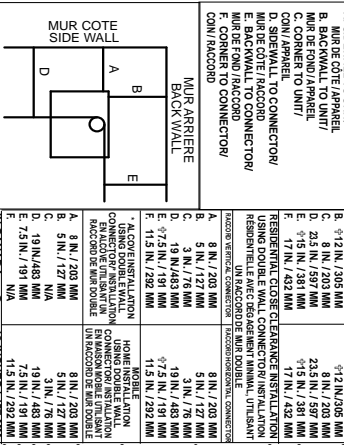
MUR COTE
SIDE WALL

MUR ARRIERE
BACK WALL

A
B
C
D
E

A. SIDE WALL TO UNIT/
MUR DE COTE / APPAREIL
B. BACKWALL TO UNIT/
MUR DE FOND / APPAREIL
C. CORNER TO UNIT/
COIN / APPAREIL
D. SIDEWALL TO CONNECTOR/
MUR DE COTE / RACCORD
E. BACKWALL TO CONNECTOR/
MUR DE FOND / RACCORD
F. CORNER TO CONNECTOR/
COIN / RACCORD

B. ❖12 IN. / 305 MM
C. 8 IN. / 203 MM
D. 23.5 IN. / 597 MM
E. ❖15 IN. / 381 MM
F. 17 IN. / 432 MM

RESIDENTIAL CLOSE CLEARANCE INSTALLATION USING DOUBLE WALL CONNECTOR/ INSTALLATION RESIDENTIELLE AVEC DEGAGEMENT MINIMAL UTILISANT UN RACCORD DE MUR DOUBLE

RACCORD VERTICAL CONNECTOR | RACCORD HORIZONTAL CONNECTOR

A. 8 IN. / 203 MM
B. 5 IN. / 127 MM
C. 3 IN. / 76 MM
D. 19 IN./483 MM
E. ❖7.5 IN. / 191 MM
F. 11.5 IN. / 292 MM

❖12 IN./305 MM
8 IN. / 203 MM
23.5 IN. / 597 MM
❖15 IN. / 381 MM
17 IN. / 432 MM

* ALCOVE INSTALLATION USING DOUBLE WALL CONNECTOR/ INSTALLATION EN ALCOVE UTILISANT UN RACCORD DE MUR DOUBLE

A. 8 IN. / 203 MM
B. 5 IN. / 127 MM
C. N/A
D. 19 IN./483 MM
E. 7.5 IN. / 191 MM
F. N/A

MOBILE HOME INSTALLATION USING DOUBLE WALL CONNECTOR/ INSTALLATION EN MAISON MOBILE UTILISANT UN RACCORD DE MUR DOUBLE

8 IN. / 203 MM
5 IN. / 127 MM
3 IN. / 76 MM
19 IN. / 483 MM
7.5 IN. / 191 MM
11.5 IN. / 292 MM